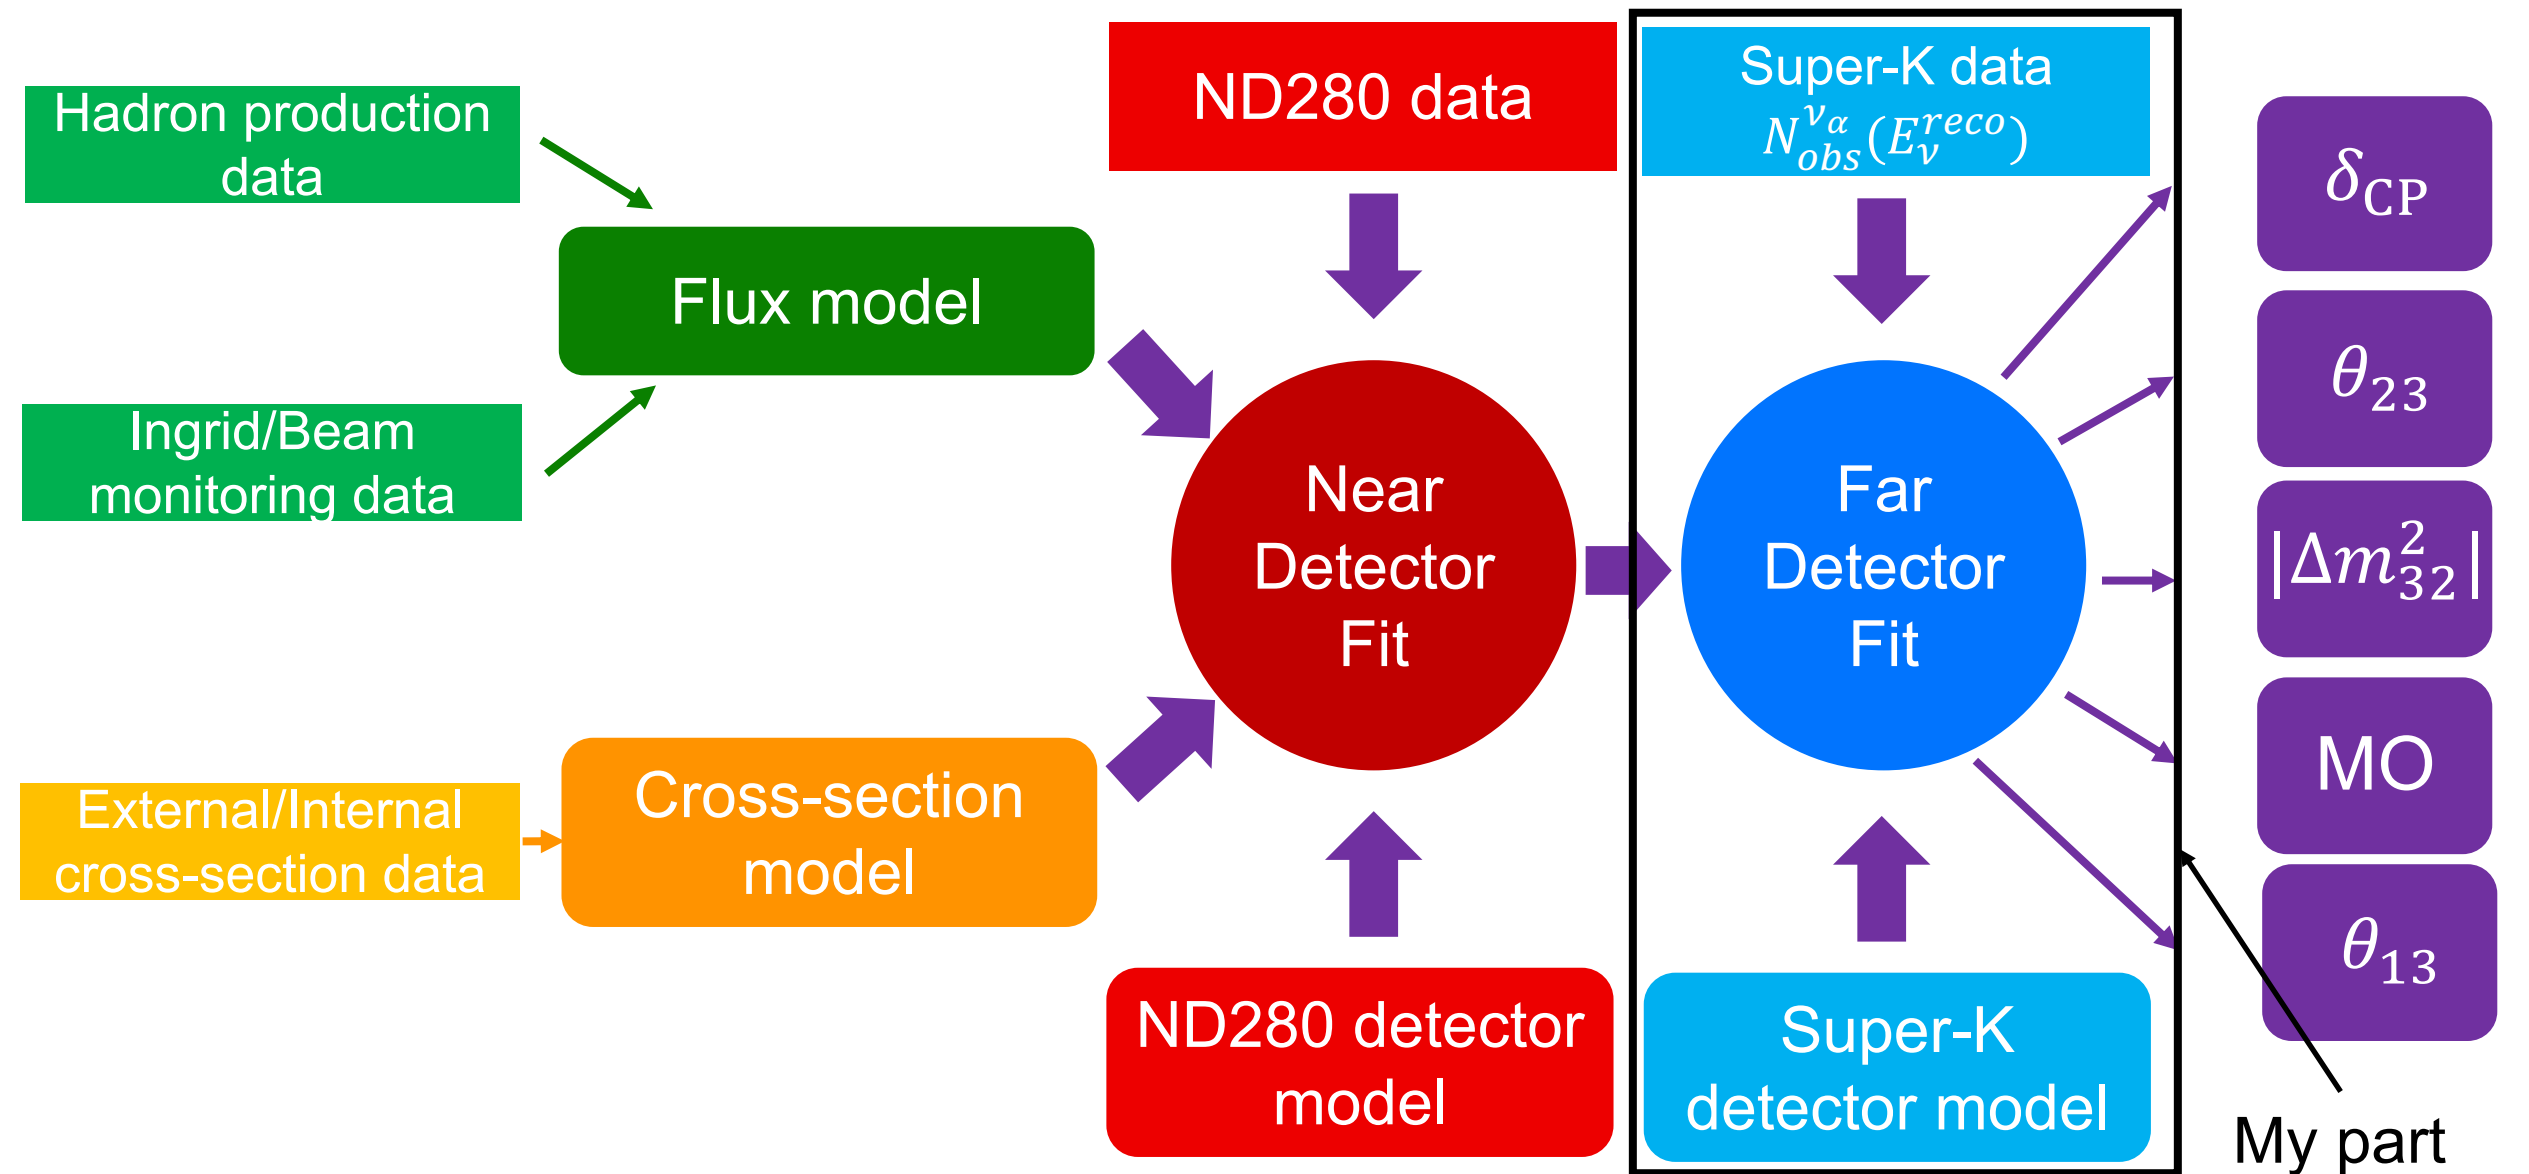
Hadron production data

Flux model

Ingrid/Beam monitoring data

External/Internal cross-section data

Cross-section model

ND280 data

Near Detector Fit

ND280 detector model

Super-K data $N_{obs}^{\nu_\alpha}(E_\nu^{reco})$

Far Detector Fit

Super-K detector model

$\delta_{CP}$

$\theta_{23}$

$|\Delta m_{32}^2|$

MO

$\theta_{13}$

My part